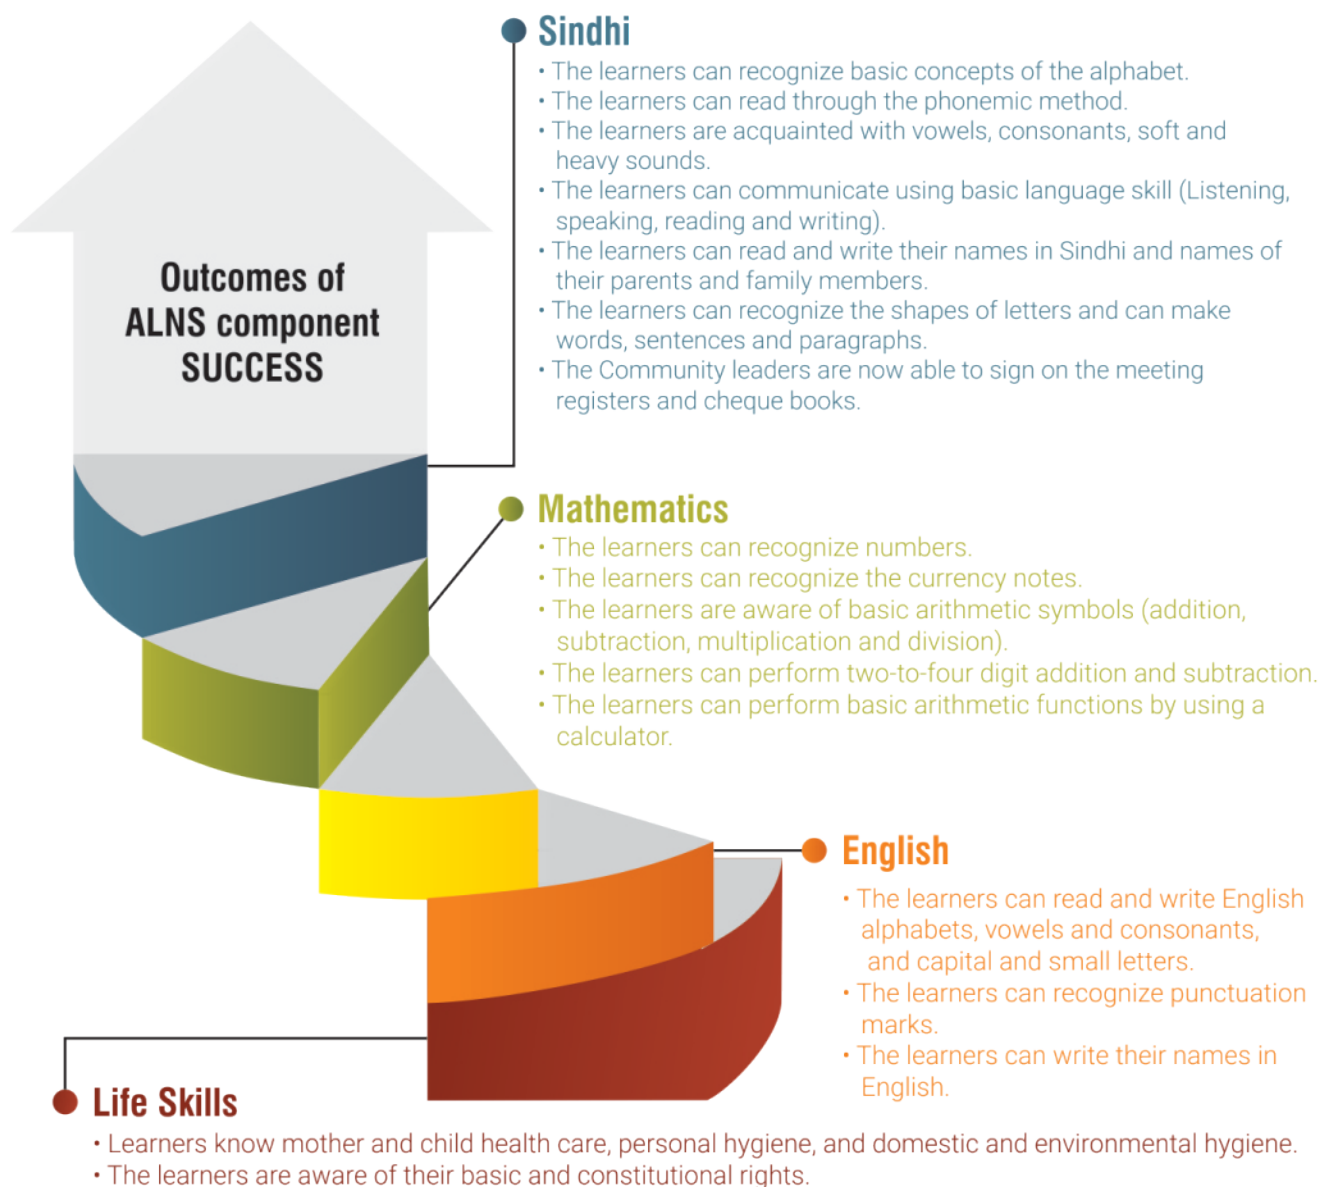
Outcomes of ALNS component SUCCESS

Sindhi
• The learners can recognize basic concepts of the alphabet.
• The learners can read through the phonemic method.
• The learners are acquainted with vowels, consonants, soft and heavy sounds.
• The learners can communicate using basic language skill (Listening, speaking, reading and writing).
• The learners can read and write their names in Sindhi and names of their parents and family members.
• The learners can recognize the shapes of letters and can make words, sentences and paragraphs.
• The Community leaders are now able to sign on the meeting registers and cheque books.

Mathematics
• The learners can recognize numbers.
• The learners can recognize the currency notes.
• The learners are aware of basic arithmetic symbols (addition, subtraction, multiplication and division).
• The learners can perform two-to-four digit addition and subtraction.
• The learners can perform basic arithmetic functions by using a calculator.

English
• The learners can read and write English alphabets, vowels and consonants, and capital and small letters.
• The learners can recognize punctuation marks.
• The learners can write their names in English.

Life Skills
• Learners know mother and child health care, personal hygiene, and domestic and environmental hygiene.
• The learners are aware of their basic and constitutional rights.